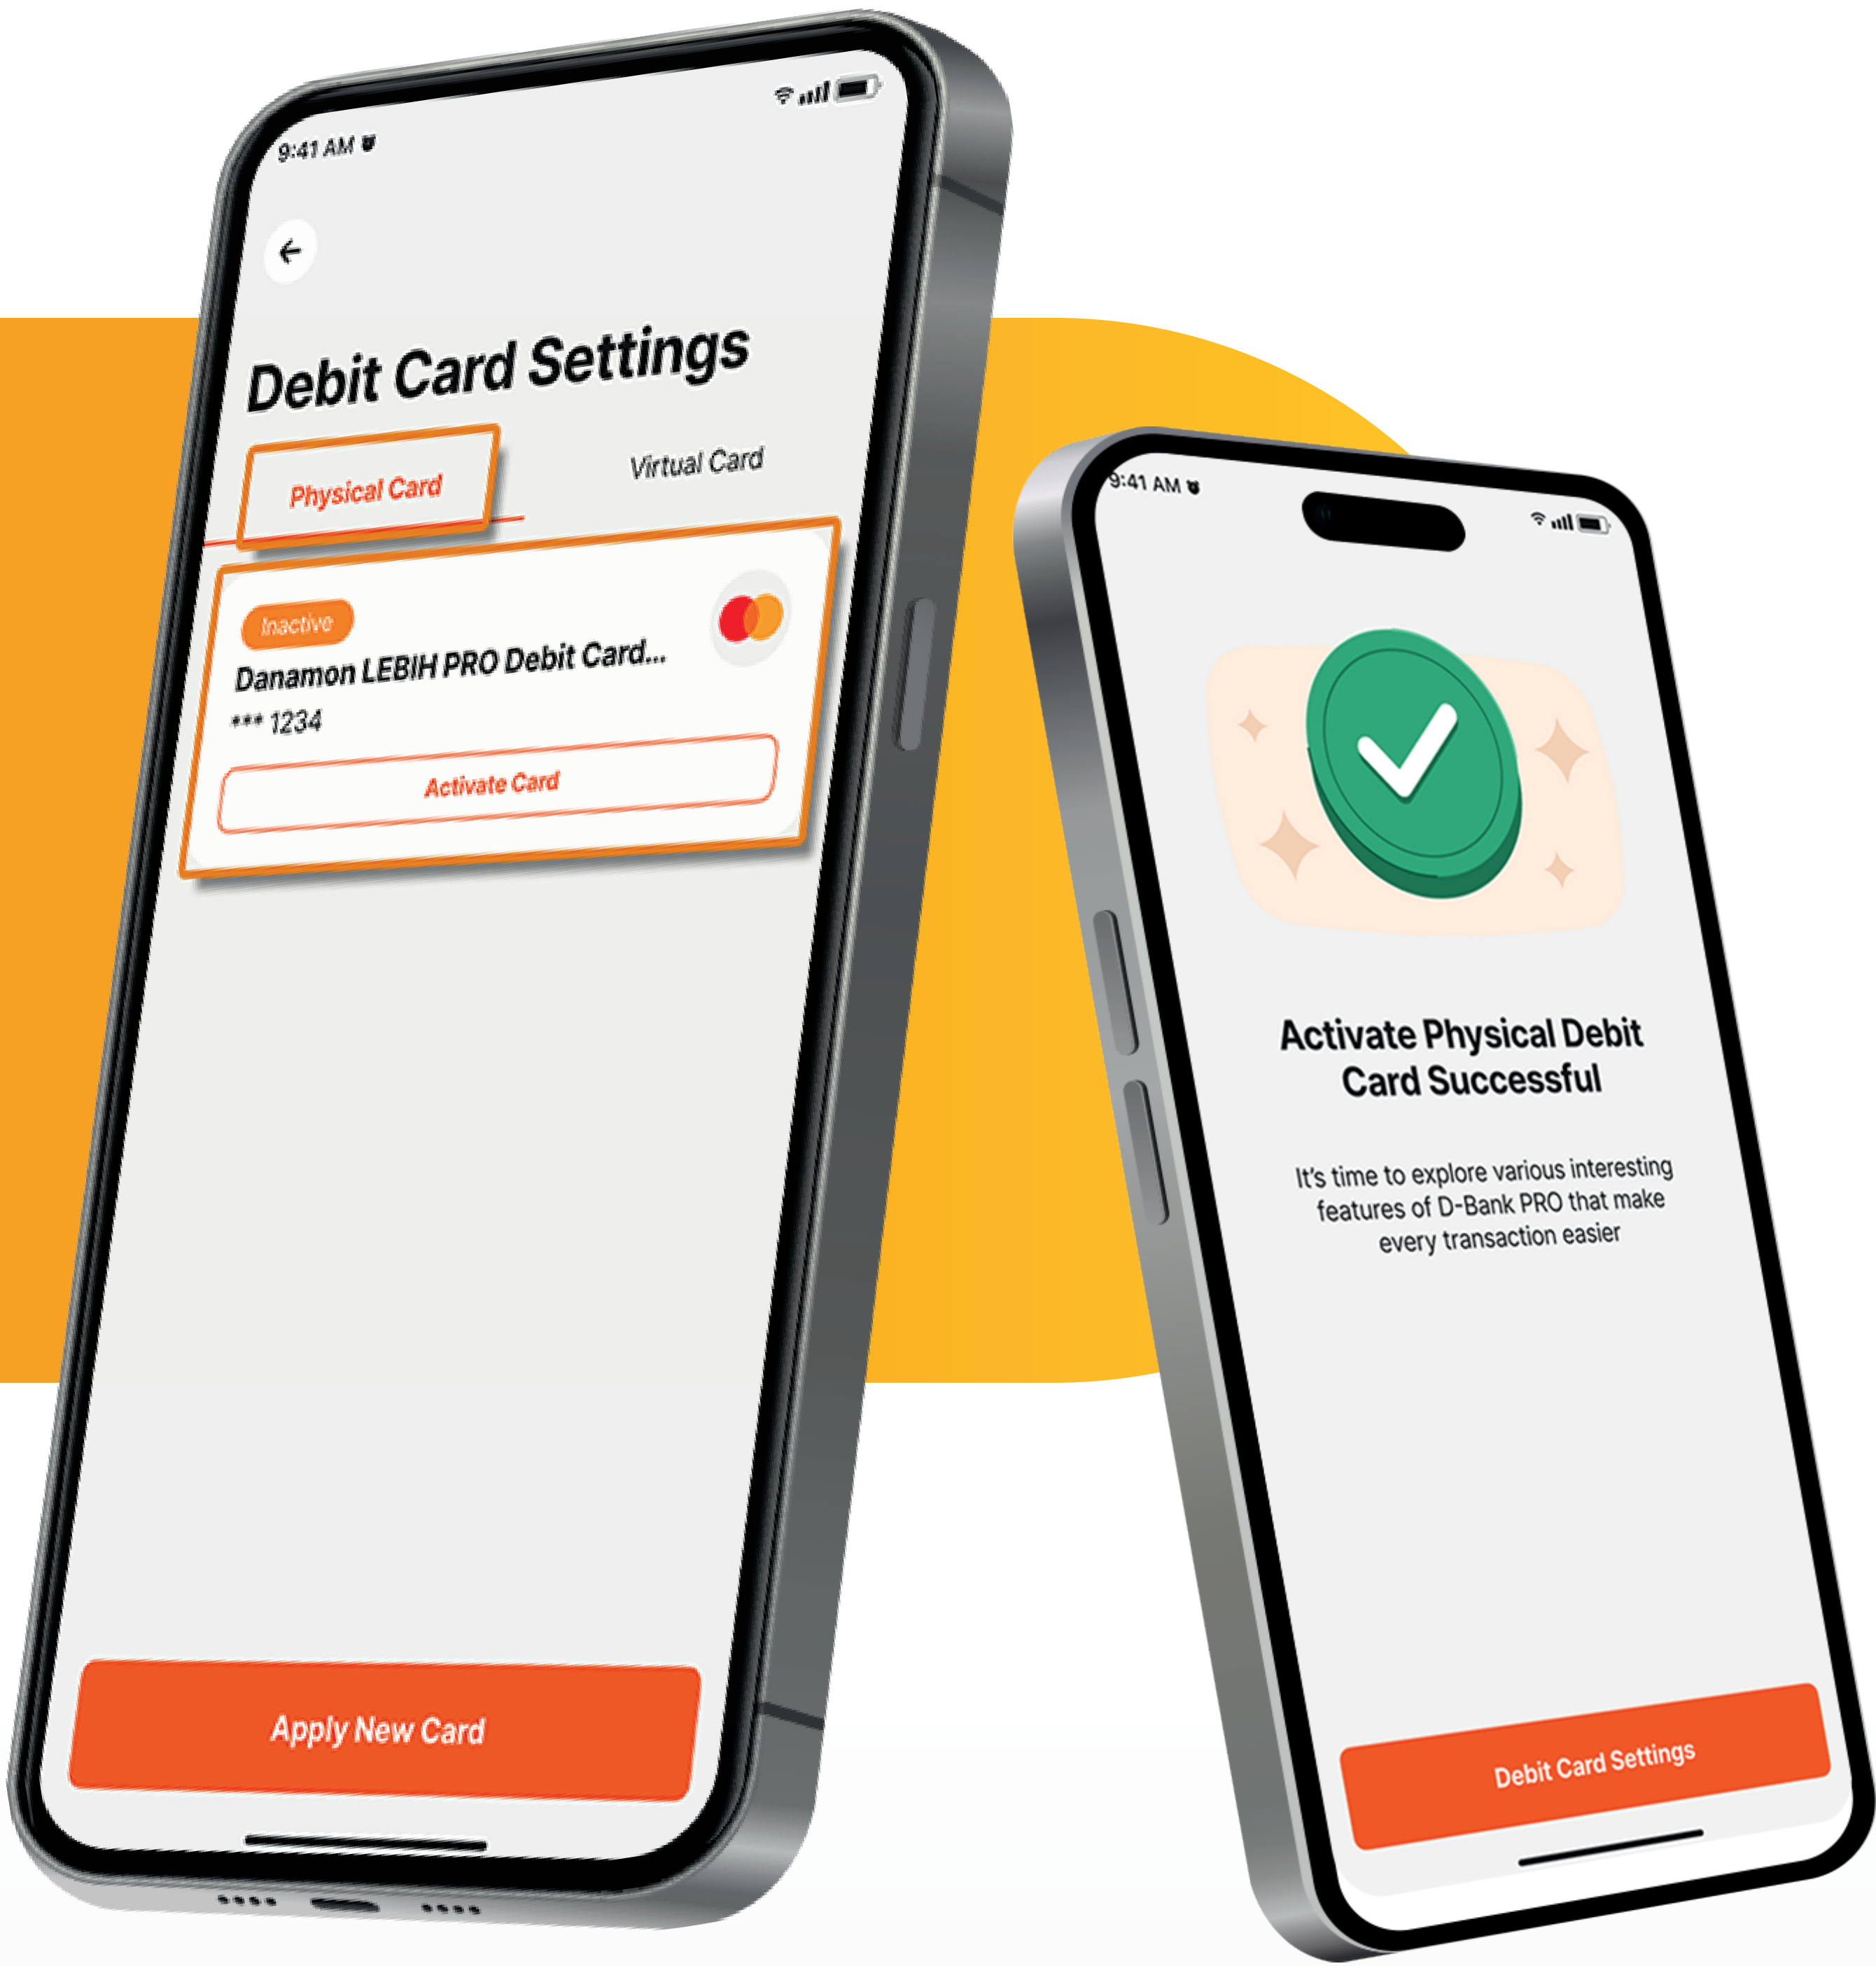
9:41 AM

Debit Card Settings

Physical Card

Virtual Card

Inactive

Danamon LEBIH PRO Debit Card...

*** 1234

Activate Card

Apply New Card

9:41 AM

Activate Physical Debit Card Successful

It's time to explore various interesting features of D-Bank PRO that make every transaction easier

Debit Card Settings